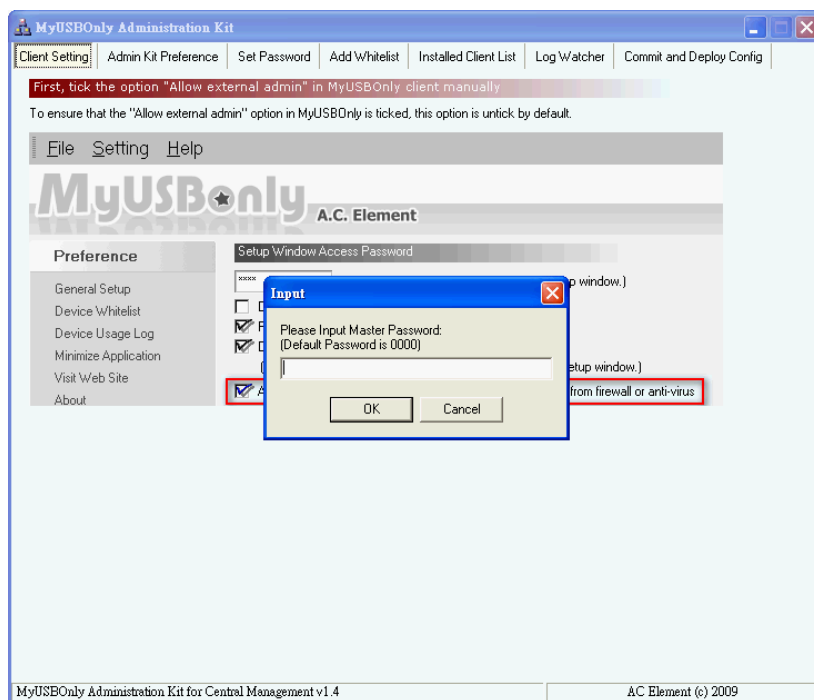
MyUSBOnly Administration Kit

Client Setting | Admin Kit Preference | Set Password | Add Whitelist | Installed Client List | Log Watcher | Commit and Deploy Config

First, tick the option "Allow external admin" in MyUSBOnly client manually

To ensure that the "Allow external admin" option in MyUSBOnly is ticked, this option is untick by default.

File Setting Help

MyUSBonly A.C. Element

Preference

General Setup
Device Whitelist
Device Usage Log
Minimize Application
Visit Web Site
About

Setup Window Access Password

****

p window.)

etup window.)

from firewall or anti-virus

Input

Please Input Master Password:
(Default Password is 0000)

OK Cancel

MyUSBOnly Administration Kit for Central Management v1.4

AC Element (c) 2009